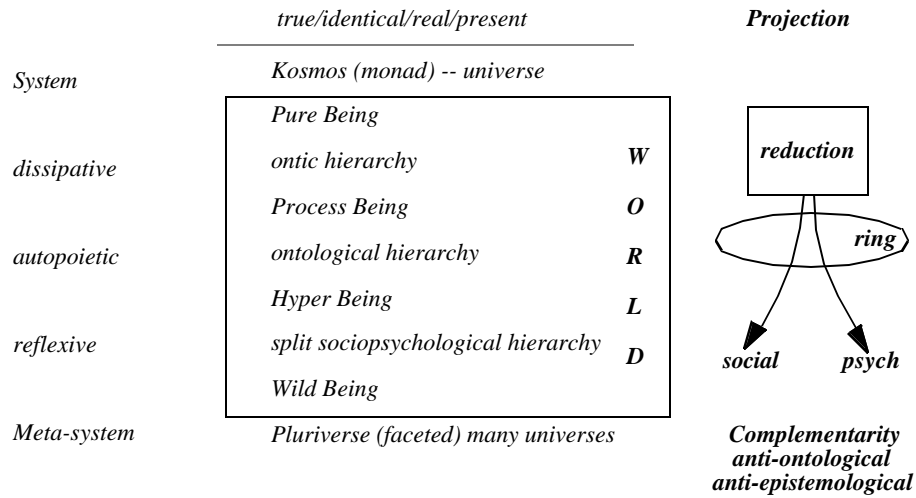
true/identical/real/present

Projection

System

Kosmos (monad) -- universe

Pure Being

dissipative

ontic hierarchy

W

reduction

Process Being

O

autopoietic

ontological hierarchy

R

ring

Hyper Being

L

reflexive

split sociopsychological hierarchy

D

social

psych

Wild Being

Meta-system

Pluriverse (faceted) many universes

Complementarity
anti-ontological
anti-epistemological